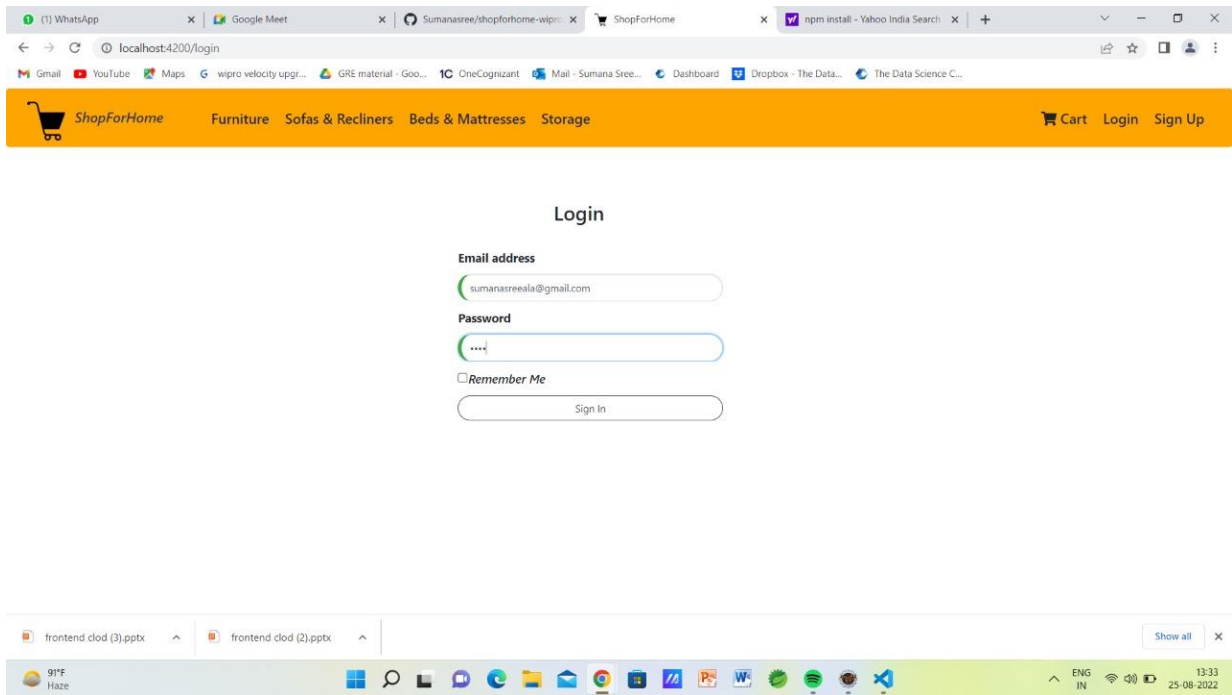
(1) WhatsApp
Google Meet
Sumanasree/shopforhome-wipro
ShopForHome
npm install - Yahoo India Search

localhost:4200/login

Gmail YouTube Maps wipro velocity upgr... GRE material - Goo... OneCognizant Mail - Sumana Sree... Dashboard Dropbox - The Data... The Data Science C...

ShopForHome Furniture Sofas & Recliners Beds & Mattresses Storage Cart Login Sign Up

Login

Email address

sumanasreeala@gmail.com

Password

····

Remember Me

Sign In

frontend clod (3).pptx
frontend clod (2).pptx
Show all

91°F
Haze

ENG
IN
13:33
25-08-2022